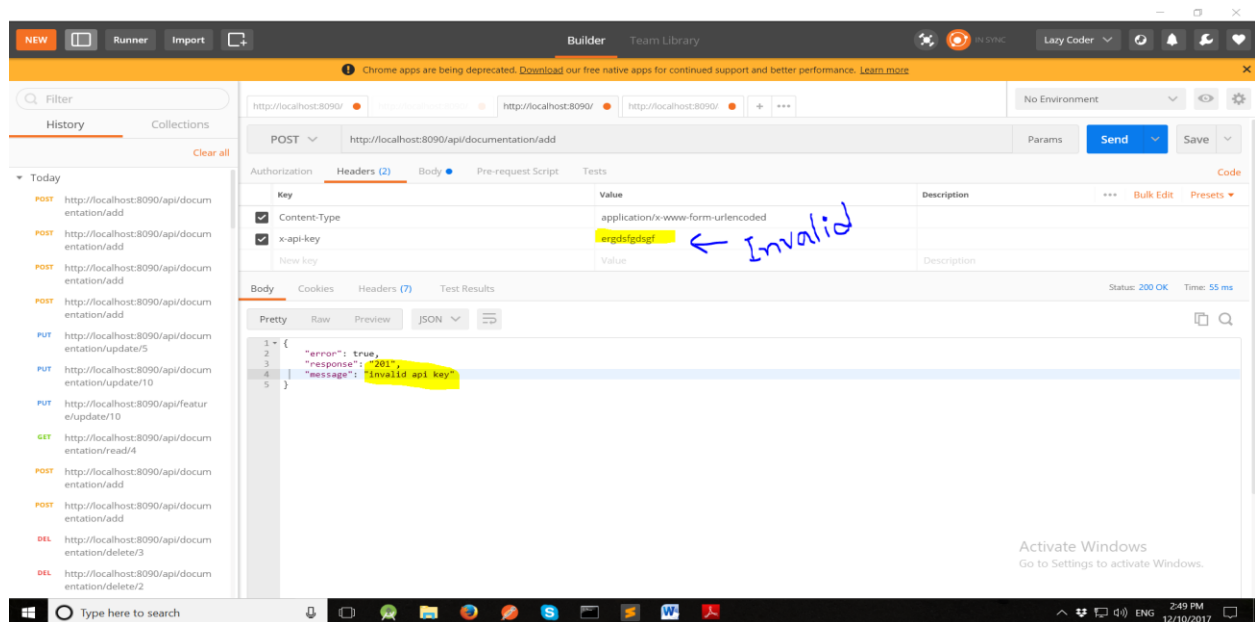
NEW Runner Import Builder Team Library IN SYNC Lazy Coder

Chrome apps are being deprecated. Download our free native apps for continued support and better performance. Learn more

Filter
History Collections
Clear all
Today
POST http://localhost:8090/api/documentation/add
POST http://localhost:8090/api/documentation/add
POST http://localhost:8090/api/documentation/add
POST http://localhost:8090/api/documentation/add
PUT http://localhost:8090/api/documentation/update/5
PUT http://localhost:8090/api/documentation/update/10
PUT http://localhost:8090/api/feature/update/10
GET http://localhost:8090/api/documentation/read/4
POST http://localhost:8090/api/documentation/add
POST http://localhost:8090/api/documentation/add
DEL http://localhost:8090/api/documentation/delete/3
DEL http://localhost:8090/api/documentation/delete/2

http://localhost:8090/ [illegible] http://localhost:8090/ http://localhost:8090/ + •••
No Environment

POST http://localhost:8090/api/documentation/add Params Send Save

Authorization Headers (2) Body Pre-request Script Tests Code

| Key | Value | Description | ••• Bulk Edit Presets |
|---|---|---|---|
| Content-Type | application/x-www-form-urlencoded | | |
| x-api-key | ergdsfgdsgf | | |
| New key | Value | Description | |

← Invalid

Body Cookies Headers (7) Test Results Status: 200 OK Time: 55 ms

Pretty Raw Preview JSON

1 {
2 "error": true,
3 "response": "201",
4 "message": "invalid api key"
5 }

Activate Windows
Go to Settings to activate Windows.

Type here to search ENG 2:49 PM 12/10/2017